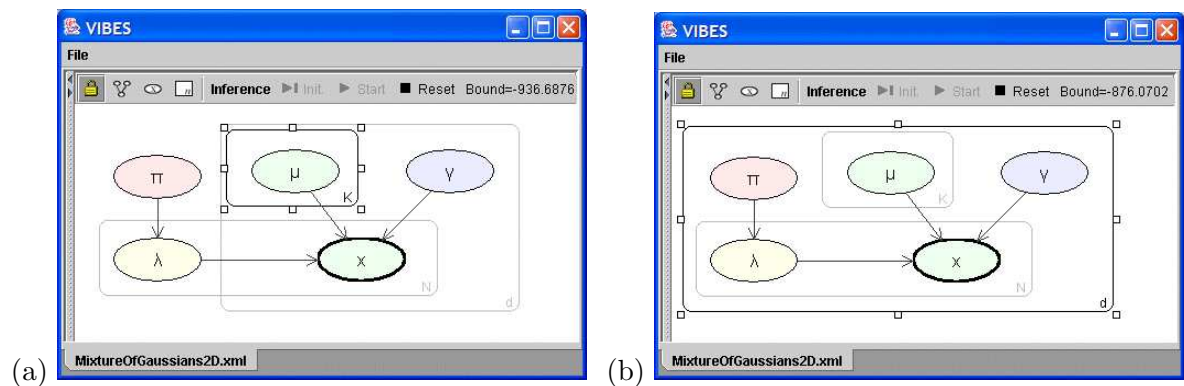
(a)

VIBES

File

Inference Init. Start Reset Bound=-936.6876

π

μ

K

γ

λ

x

N

d

MixtureOfGaussians2D.xml

(b)

VIBES

File

Inference Init. Start Reset Bound=-876.0702

π

μ

K

γ

λ

x

N

d

MixtureOfGaussians2D.xml